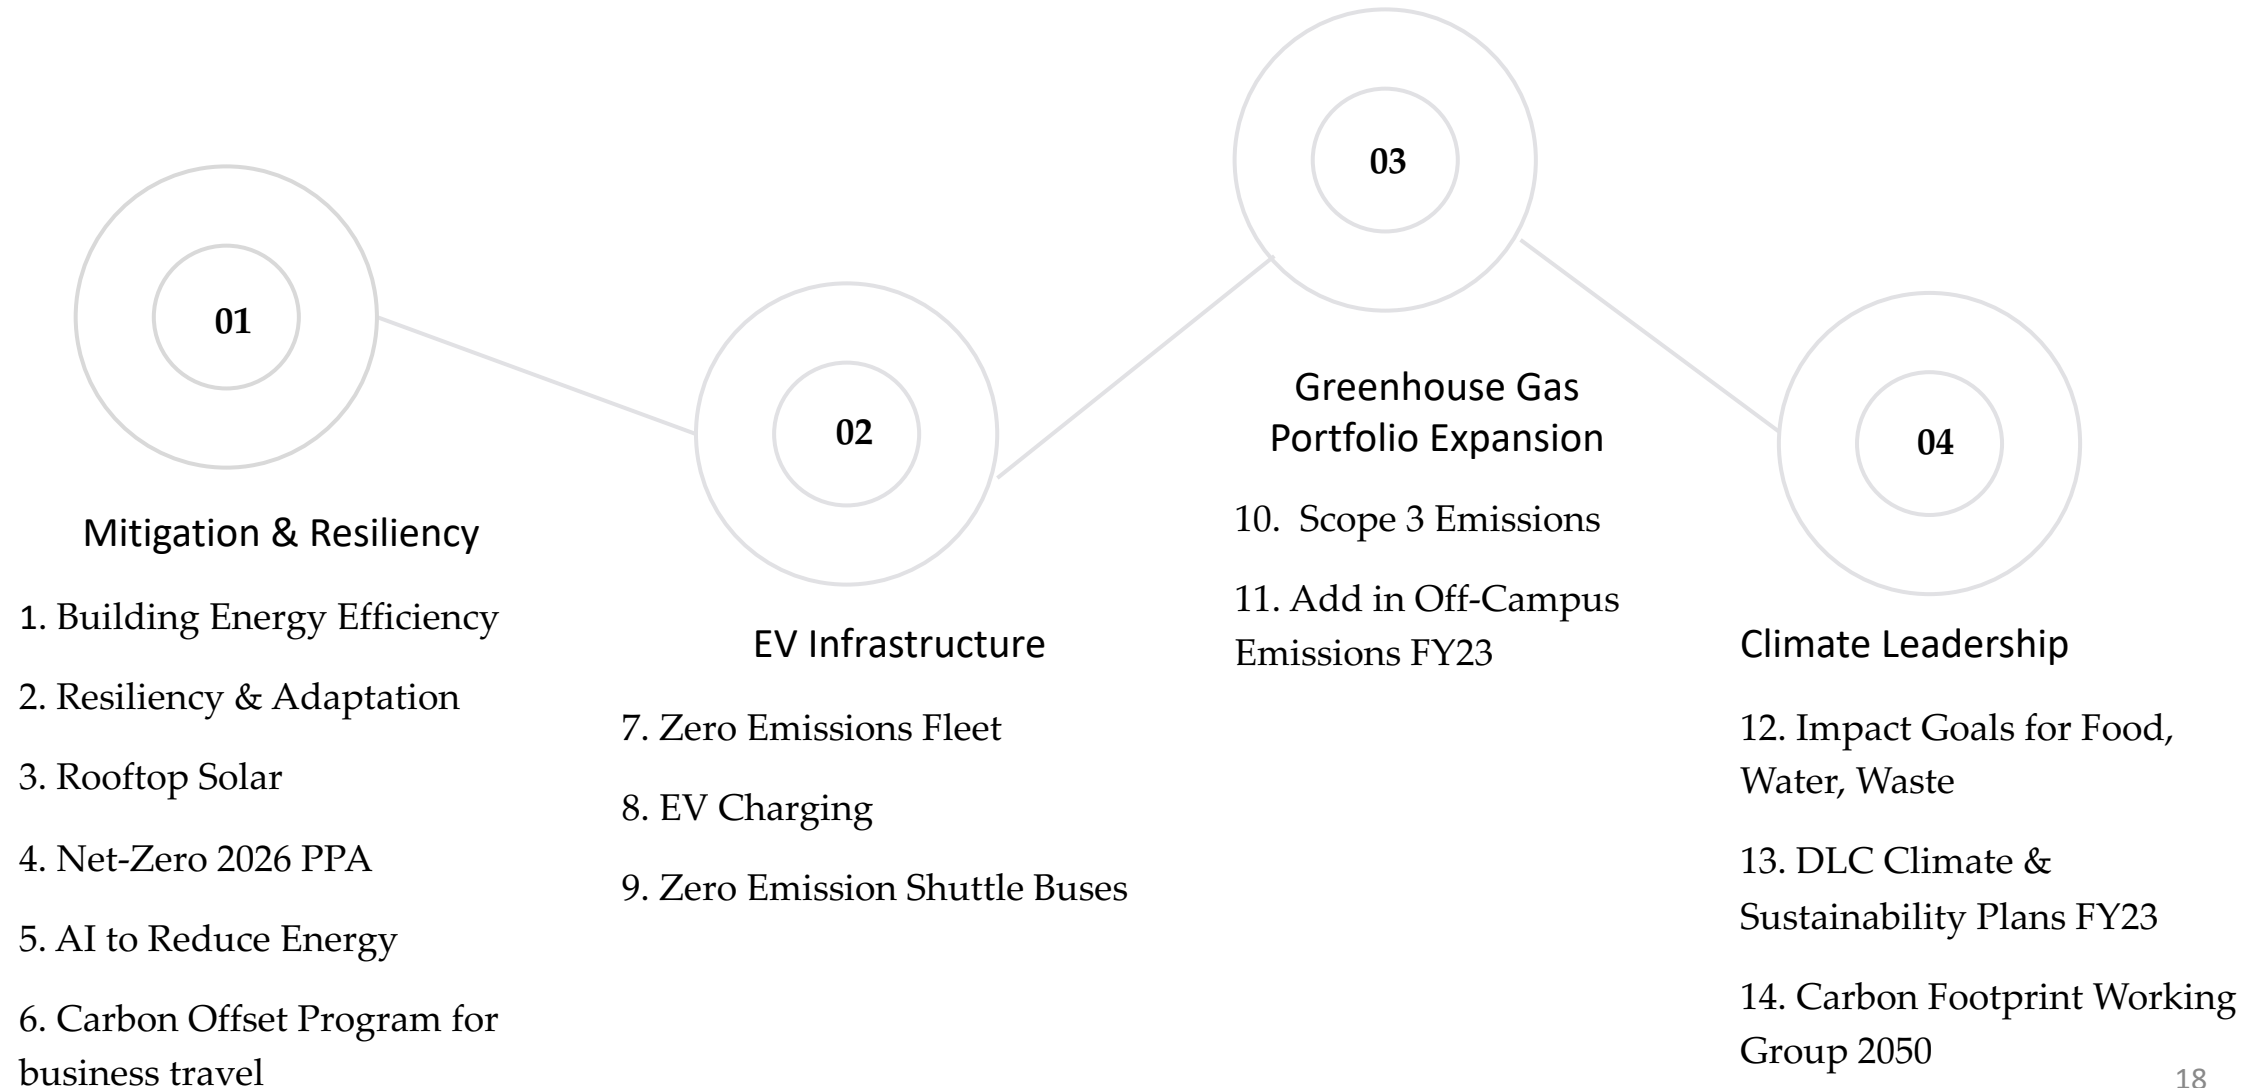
01

Mitigation & Resiliency

1. Building Energy Efficiency

2. Resiliency & Adaptation

3. Rooftop Solar

4. Net-Zero 2026 PPA

5. AI to Reduce Energy

6. Carbon Offset Program for business travel

02

EV Infrastructure

7. Zero Emissions Fleet

8. EV Charging

9. Zero Emission Shuttle Buses

03

Greenhouse Gas Portfolio Expansion

10. Scope 3 Emissions

11. Add in Off-Campus Emissions FY23

04

Climate Leadership

12. Impact Goals for Food, Water, Waste

13. DLC Climate & Sustainability Plans FY23

14. Carbon Footprint Working Group 2050

18